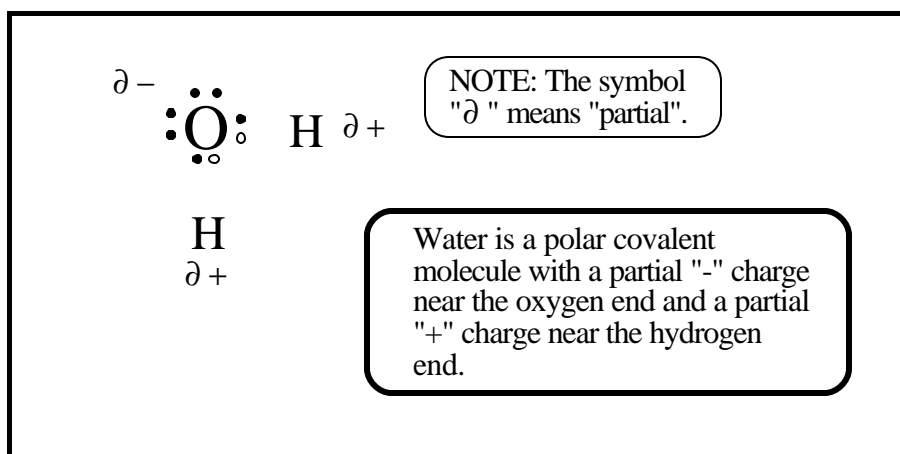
$\partial -$

O H $\partial +$

NOTE: The symbol "$\partial$ " means "partial".

H
$\partial +$

Water is a polar covalent molecule with a partial "-" charge near the oxygen end and a partial "+" charge near the hydrogen end.